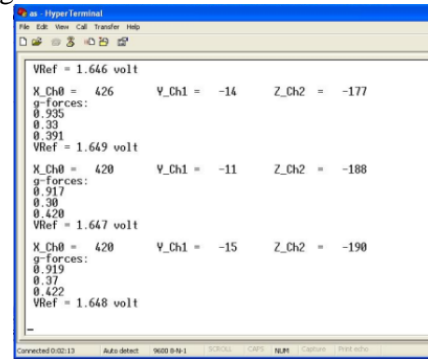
as - HyperTerminal
File Edit View Call Transfer Help

VRef = 1.646 volt

X_Ch0 = 426 Y_Ch1 = -14 Z_Ch2 = -177
g-forces:
0.935
0.33
0.391
VRef = 1.649 volt

X_Ch0 = 420 Y_Ch1 = -11 Z_Ch2 = -188
g-forces:
0.917
0.30
0.420
VRef = 1.647 volt

X_Ch0 = 420 Y_Ch1 = -15 Z_Ch2 = -190
g-forces:
0.919
0.37
0.422
VRef = 1.648 volt

_

Connected 0:02:13 Auto detect 9600 8-N-1 SCROLL CAPS NUM Capture Print echo